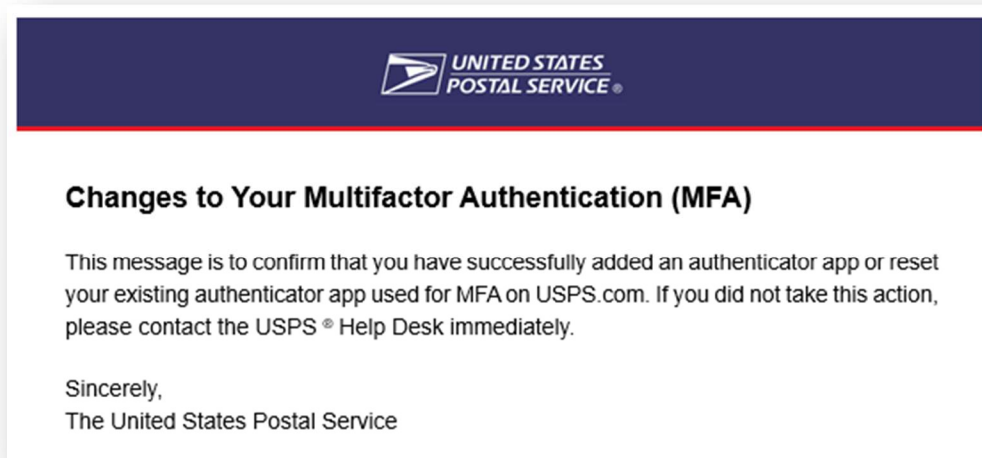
UNITED STATES
POSTAL SERVICE®

Changes to Your Multifactor Authentication (MFA)

This message is to confirm that you have successfully added an authenticator app or reset your existing authenticator app used for MFA on USPS.com. If you did not take this action, please contact the USPS ® Help Desk immediately.

Sincerely,
The United States Postal Service